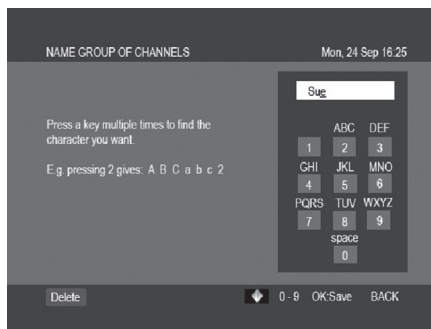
NAME GROUP OF CHANNELS

Mon, 24 Sep 16:25

Press a key multiple times to find the character you want.

E.g. pressing 2 gives: A B C a b c 2

Sue

1
ABC 2
DEF 3
GHI 4
JKL 5
MNO 6
PQRS 7
TUV 8
WXYZ 9
space 0

Delete

0 - 9 OK:Save BACK